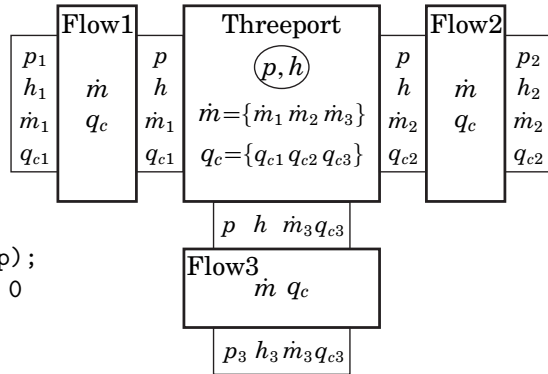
Flow1

$p_1$
$h_1$
$\dot{m}_1$
$q_{c1}$

$\dot{m}$
$q_c$

$p$
$h$
$\dot{m}_1$
$q_{c1}$

Threeport

$(p, h)$

$\dot{m} = \{\dot{m}_1\ \dot{m}_2\ \dot{m}_3\}$

$q_c = \{q_{c1}\ q_{c2}\ q_{c3}\}$

$p$
$h$
$\dot{m}_2$
$q_{c2}$

Flow2

$\dot{m}$
$q_c$

$p_2$
$h_2$
$\dot{m}_2$
$q_{c2}$

$p\ \ h\ \ \dot{m}_3 q_{c3}$

p);
0

Flow3
$\dot{m}\ q_c$

$p_3\ h_3\ \dot{m}_3 q_{c3}$